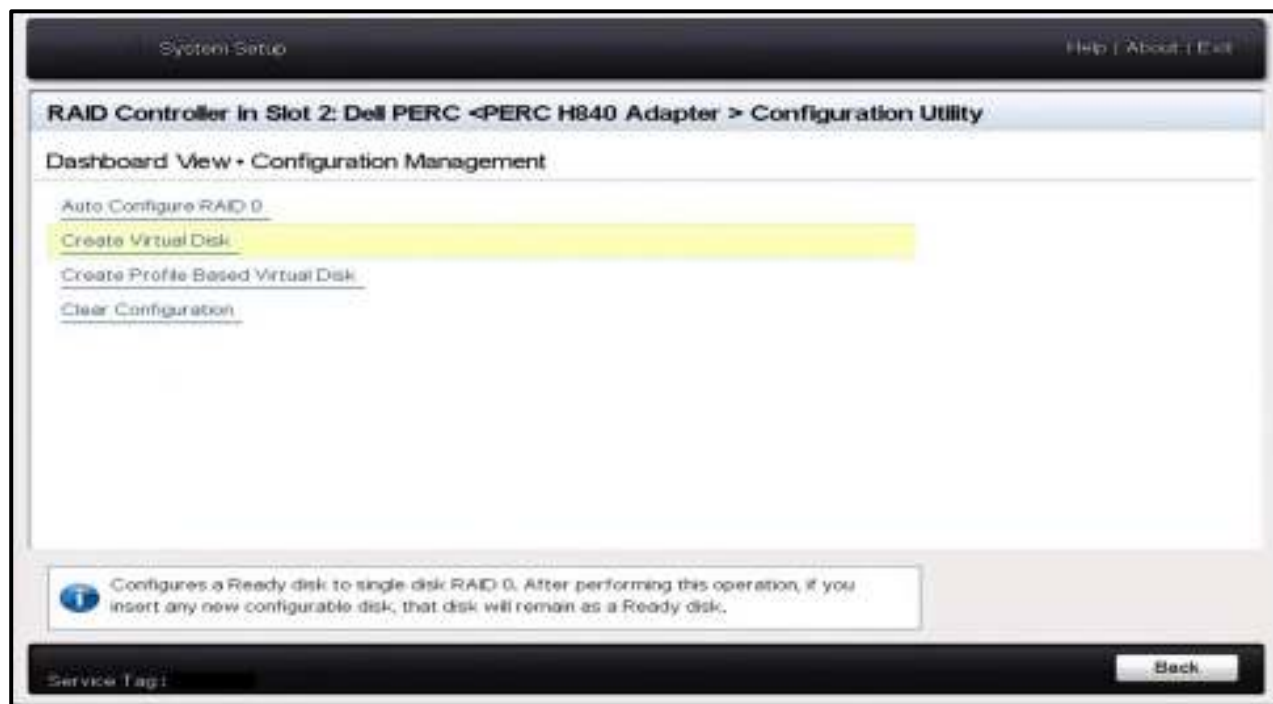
System Setup

Help | About | Exit

RAID Controller in Slot 2: Dell PERC <PERC H840 Adapter > Configuration Utility

Dashboard View • Configuration Management

Auto Configure RAID 0

Create Virtual Disk

Create Profile Based Virtual Disk

Clear Configuration

Configures a Ready disk to single disk RAID 0. After performing this operation, if you insert any new configurable disk, that disk will remain as a Ready disk.

Service Tag:

Back